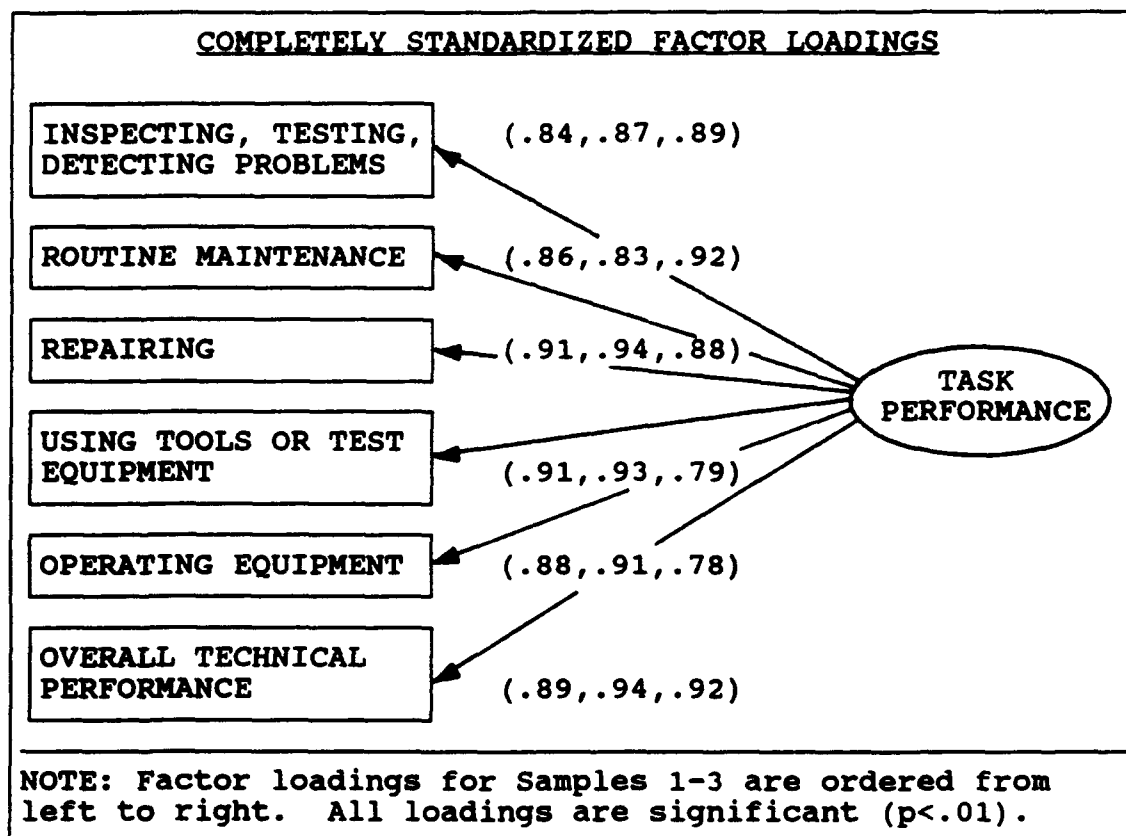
COMPLETELY STANDARDIZED FACTOR LOADINGS

INSPECTING, TESTING, DETECTING PROBLEMS

(.84,.87,.89)

ROUTINE MAINTENANCE

(.86,.83,.92)

REPAIRING

(.91,.94,.88)

TASK PERFORMANCE

USING TOOLS OR TEST EQUIPMENT

(.91,.93,.79)

OPERATING EQUIPMENT

(.88,.91,.78)

OVERALL TECHNICAL PERFORMANCE

(.89,.94,.92)

NOTE: Factor loadings for Samples 1-3 are ordered from left to right. All loadings are significant (p<.01).